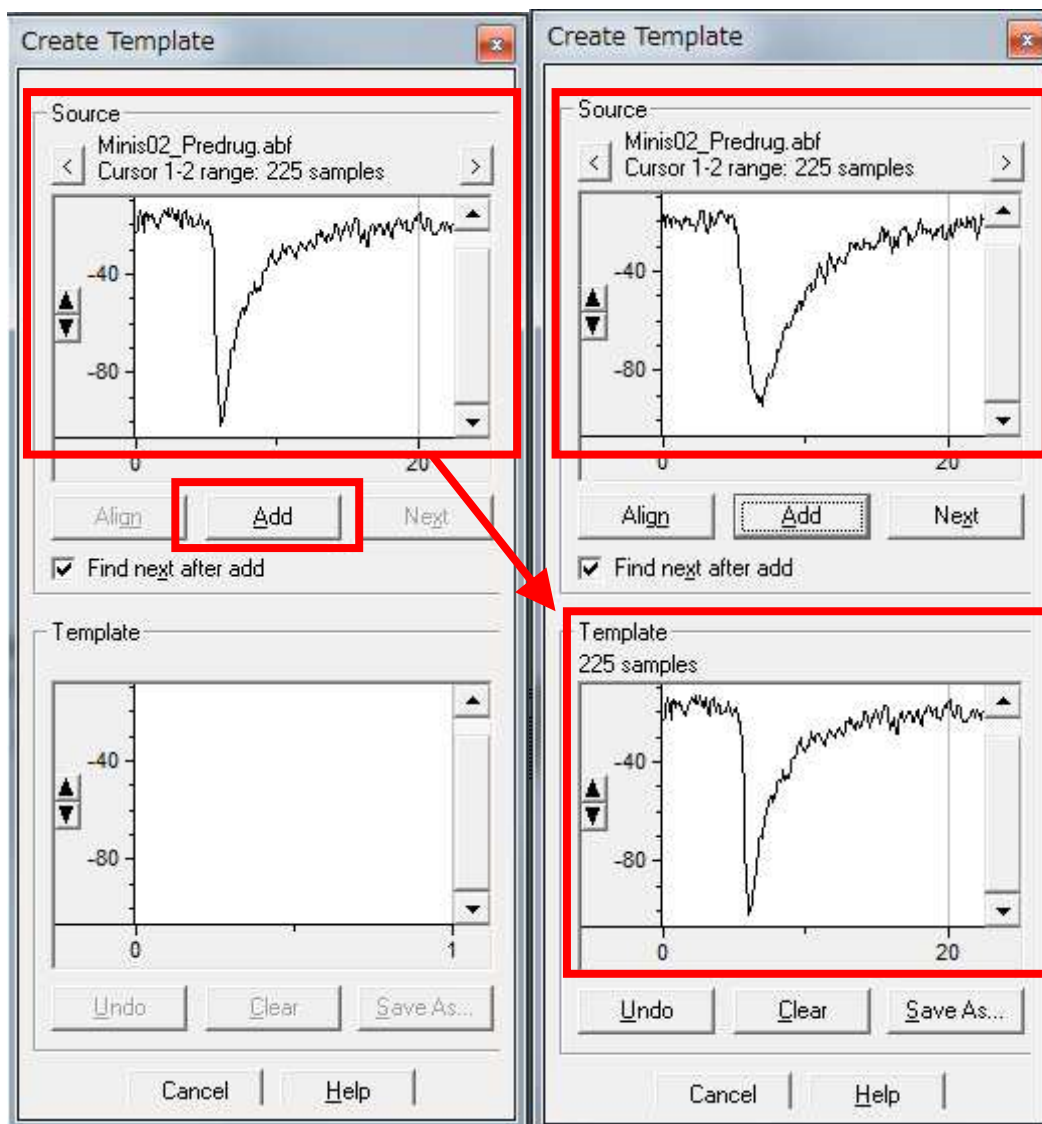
Create Template

Source

Minis02_Predrug.abf
Cursor 1-2 range: 225 samples

-40
-80
0
20

Align
Add
Next

Find next after add

Template

-40
-80
0
1

Undo
Clear
Save As...

Cancel
Help

Create Template

Source

Minis02_Predrug.abf
Cursor 1-2 range: 225 samples

-40
-80
0
20

Align
Add
Next

Find next after add

Template
225 samples

-40
-80
0
20

Undo
Clear
Save As...

Cancel
Help